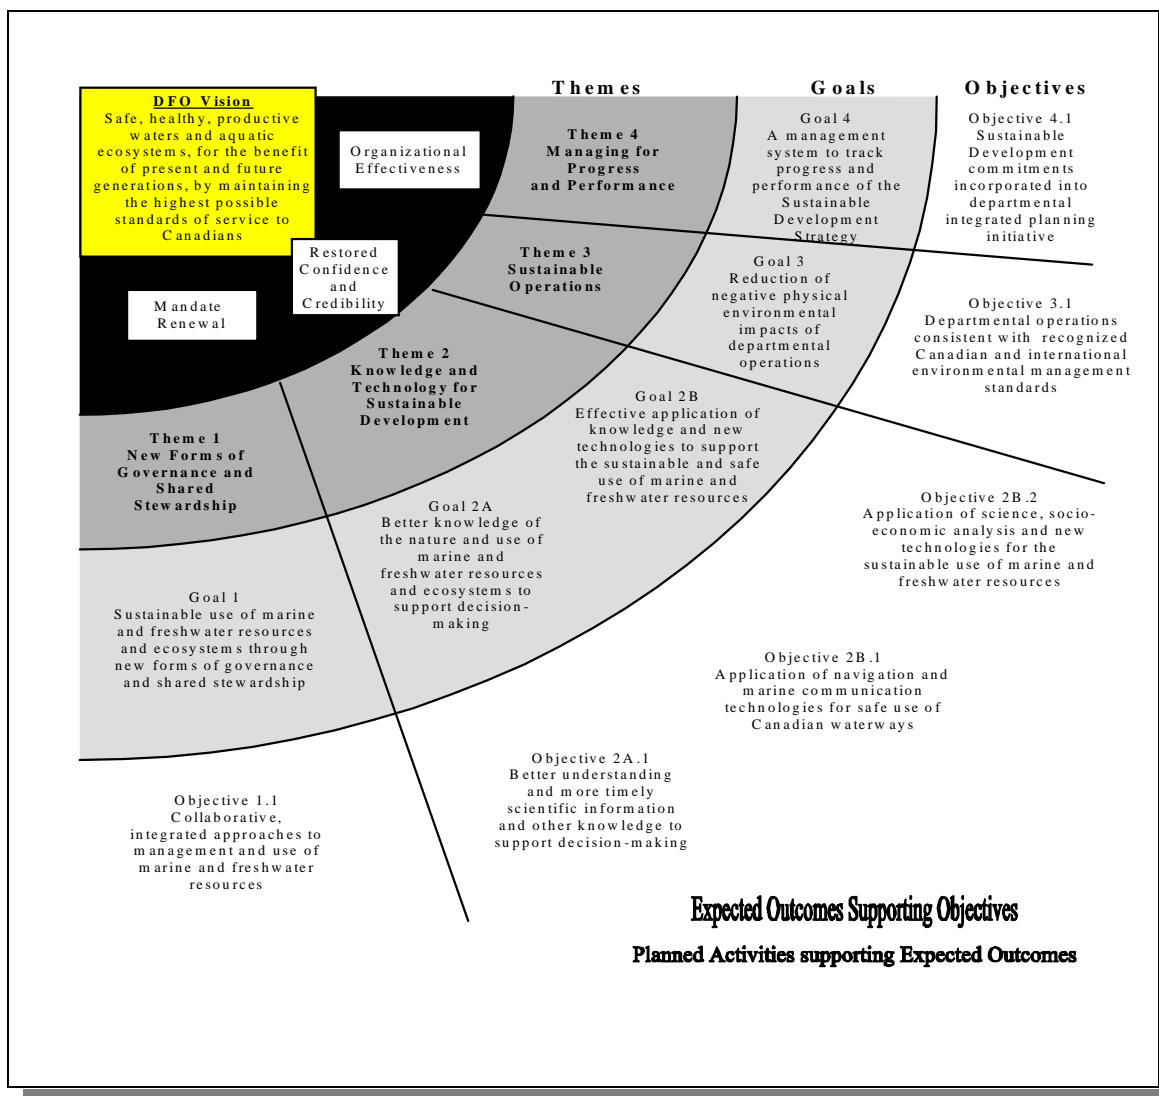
Themes

Goals

Objectives

DFO Vision
Safe, healthy, productive waters and aquatic ecosystems, for the benefit of present and future generations, by maintaining the highest possible standards of service to Canadians

Organizational Effectiveness

Restored Confidence and Credibility

Mandate Renewal

Theme 4
Managing for Progress and Performance

Theme 3
Sustainable Operations

Theme 2
Knowledge and Technology for Sustainable Development

Theme 1
New Forms of Governance and Shared Stewardship

Goal 4
A management system to track progress and performance of the Sustainable Development Strategy

Goal 3
Reduction of negative physical environmental impacts of departmental operations

Goal 2B
Effective application of knowledge and new technologies to support the sustainable and safe use of marine and freshwater resources

Goal 2A
Better knowledge of the nature and use of marine and freshwater resources and ecosystems to support decision-making

Goal 1
Sustainable use of marine and freshwater resources and ecosystems through new forms of governance and shared stewardship

Objective 4.1
Sustainable Development commitments incorporated into departmental integrated planning initiative

Objective 3.1
Departmental operations consistent with recognized Canadian and international environmental management standards

Objective 2B.2
Application of science, socio-economic analysis and new technologies for the sustainable use of marine and freshwater resources

Objective 2B.1
Application of navigation and marine communication technologies for safe use of Canadian waterways

Objective 2A.1
Better understanding and more timely scientific information and other knowledge to support decision-making

Objective 1.1
Collaborative, integrated approaches to management and use of marine and freshwater resources

Expected Outcomes Supporting Objectives

Planned Activities supporting Expected Outcomes